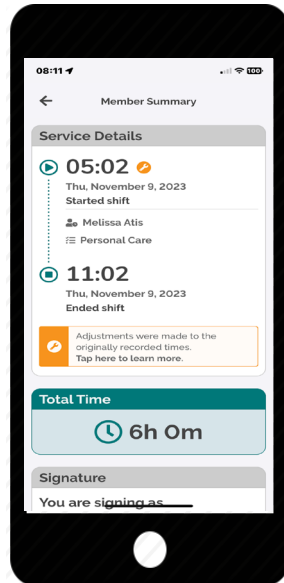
08:11

Member Summary

Service Details

05:02
Thu, November 9, 2023
Started shift

Melissa Atis
Personal Care

11:02
Thu, November 9, 2023
Ended shift

Adjustments were made to the originally recorded times.
Tap here to learn more.

Total Time

6h 0m

Signature

You are signing as